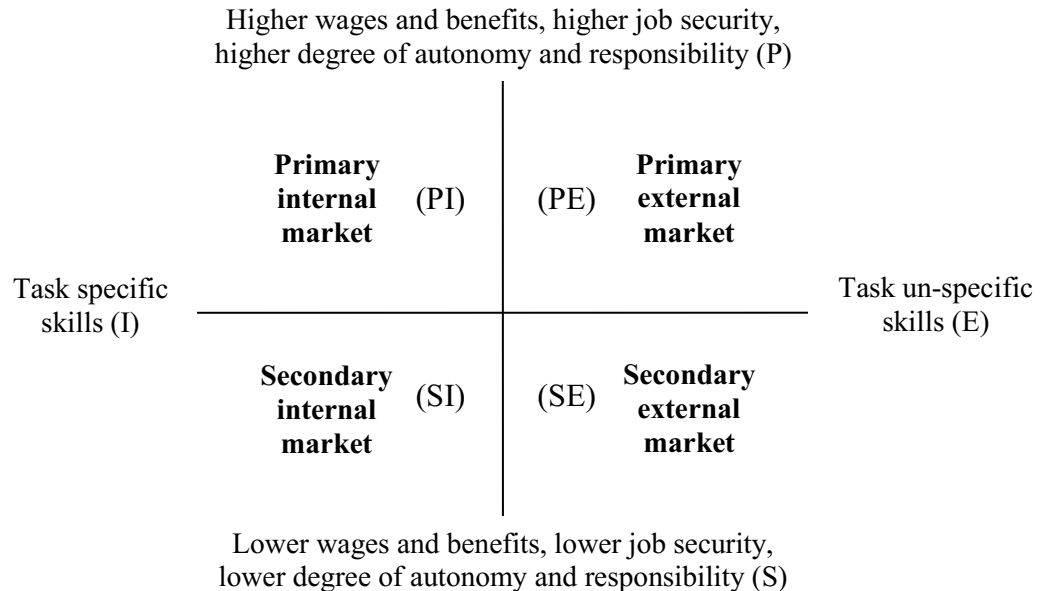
Higher wages and benefits, higher job security, higher degree of autonomy and responsibility (P)

Primary internal market

(PI)

(PE)

Primary external market

Task specific skills (I)

Task un-specific skills (E)

Secondary internal market

(SI)

(SE)

Secondary external market

Lower wages and benefits, lower job security, lower degree of autonomy and responsibility (S)